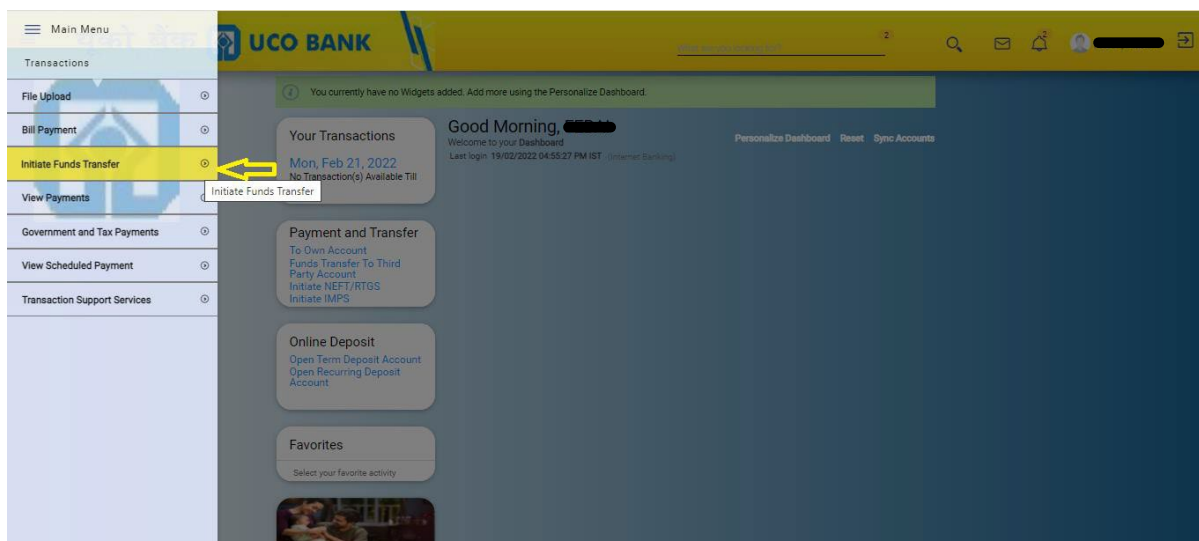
Main Menu
Transactions

File Upload
Bill Payment
Initiate Funds Transfer
View Payments
Government and Tax Payments
View Scheduled Payment
Transaction Support Services

Initiate Funds Transfer

UCO BANK

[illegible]

2

2

You currently have no Widgets added. Add more using the Personalize Dashboard.

Your Transactions
Mon, Feb 21, 2022
No Transaction(s) Available Till

Good Morning, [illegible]
Welcome to your Dashboard
Last login 19/02/2022 04:55:27 PM IST (Internet Banking)

Personalize Dashboard Reset Sync Accounts

Payment and Transfer
To Own Account
Funds Transfer To Third Party Account
Initiate NEFT/RTGS
Initiate IMPS

Online Deposit
Open Term Deposit Account
Open Recurring Deposit Account

Favorites
Select your favorite activity